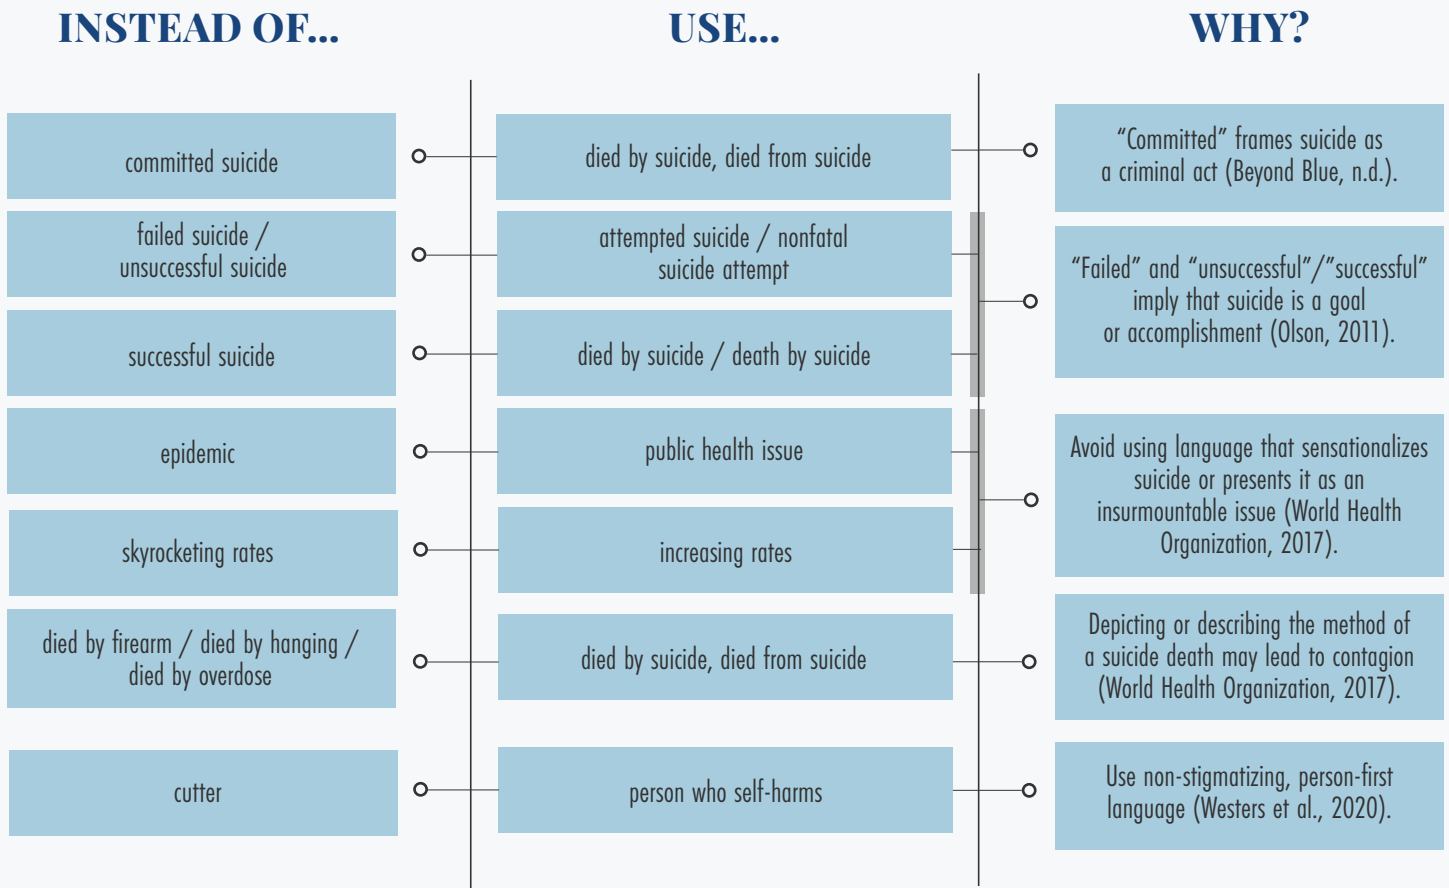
| INSTEAD OF... | USE... | WHY? |
|---|---|---|
| committed suicide | died by suicide, died from suicide | “Committed” frames suicide as a criminal act (Beyond Blue, n.d.). |
| failed suicide / unsuccessful suicide | attempted suicide / nonfatal suicide attempt | “Failed” and “unsuccessful”/”successful” imply that suicide is a goal or accomplishment (Olson, 2011). |
| successful suicide | died by suicide / death by suicide | |
| epidemic | public health issue | Avoid using language that sensationalizes suicide or presents it as an insurmountable issue (World Health Organization, 2017). |
| skyrocketing rates | increasing rates | |
| died by firearm / died by hanging / died by overdose | died by suicide, died from suicide | Depicting or describing the method of a suicide death may lead to contagion (World Health Organization, 2017). |
| cutter | person who self-harms | Use non-stigmatizing, person-first language (Westers et al., 2020). |